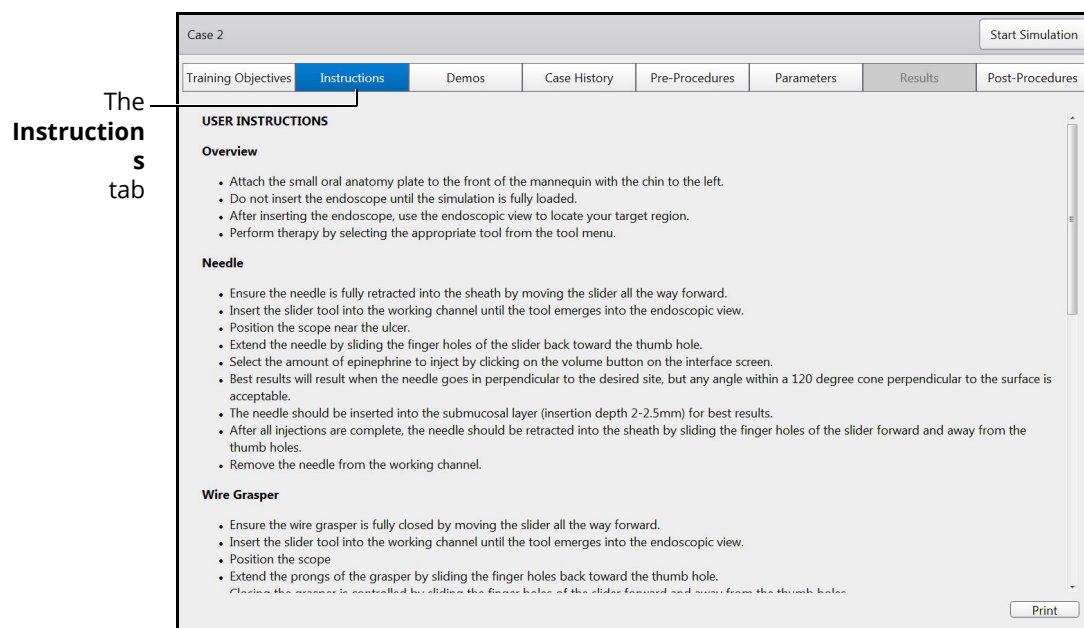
The **Instructions** tab

Case 2

Start Simulation

| Training Objectives | Instructions | Demos | Case History | Pre-Procedures | Parameters | Results | Post-Procedures |
|---|---|---|---|---|---|---|---|

USER INSTRUCTIONS

Overview

- Attach the small oral anatomy plate to the front of the mannequin with the chin to the left.
- Do not insert the endoscope until the simulation is fully loaded.
- After inserting the endoscope, use the endoscopic view to locate your target region.
- Perform therapy by selecting the appropriate tool from the tool menu.

Needle

- Ensure the needle is fully retracted into the sheath by moving the slider all the way forward.
- Insert the slider tool into the working channel until the tool emerges into the endoscopic view.
- Position the scope near the ulcer.
- Extend the needle by sliding the finger holes of the slider back toward the thumb hole.
- Select the amount of epinephrine to inject by clicking on the volume button on the interface screen.
- Best results will result when the needle goes in perpendicular to the desired site, but any angle within a 120 degree cone perpendicular to the surface is acceptable.
- The needle should be inserted into the submucosal layer (insertion depth 2-2.5mm) for best results.
- After all injections are complete, the needle should be retracted into the sheath by sliding the finger holes of the slider forward and away from the thumb holes.
- Remove the needle from the working channel.

Wire Grasper

- Ensure the wire grasper is fully closed by moving the slider all the way forward.
- Insert the slider tool into the working channel until the tool emerges into the endoscopic view.
- Position the scope
- Extend the prongs of the grasper by sliding the finger holes back toward the thumb hole.
- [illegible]

Print